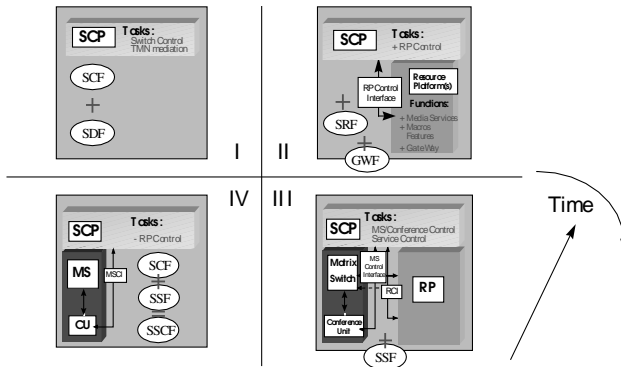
SCP
Tasks:
Switch Control
TMN mediation

SCF
+
SDF

I

II

SCP
Tasks:
+ RP Control

RP Control Interface

Resource Platform(s)

Functions:
+ Media Services
+ Macros Features
+ GateWay

+
SRF
+
GWF

IV

SCP
Tasks:
- RP Control

MS
MSCI
CU

SCF
+
SSF
=
SSCF

III

SCP
Tasks:
MS/Conference Control
Service Control

Matrix Switch
MS Control Interface
RCI
RP
Conference Unit
+
SSF

Time